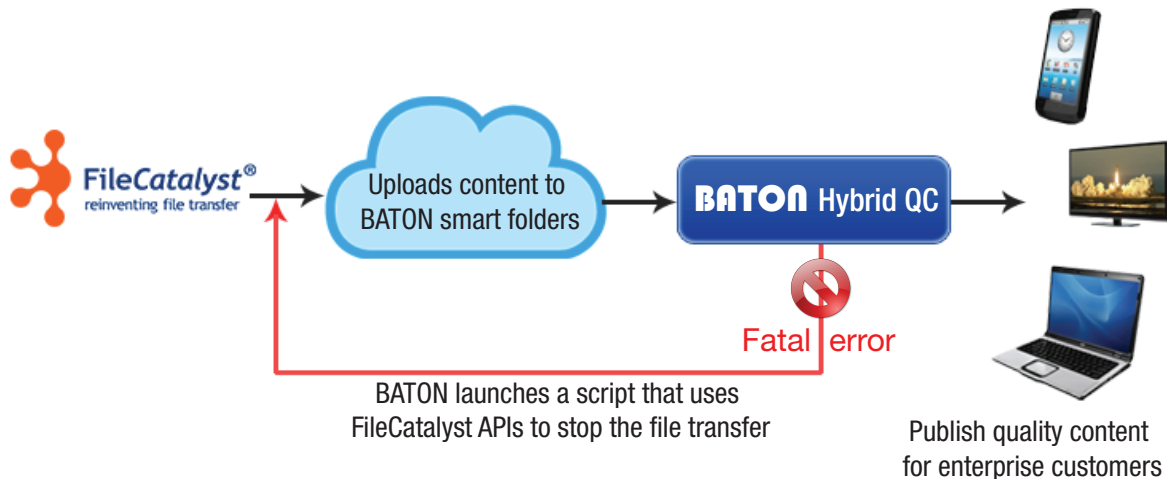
FileCatalyst®
reinventing file transfer

Uploads content to BATON smart folders

BATON Hybrid QC

Fatal error

BATON launches a script that uses FileCatalyst APIs to stop the file transfer

Publish quality content for enterprise customers